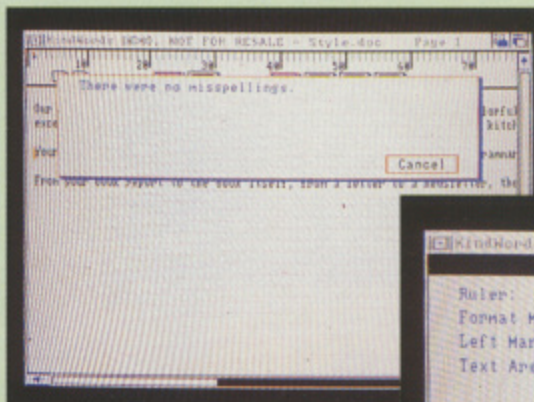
KindWords DEMO, NOT FOR RESALE - Style.doc Page 1

10 20 30 40 50 60 70

There were no misspellings.

Cancel

Guy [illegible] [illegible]erful
exce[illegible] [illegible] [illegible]itch

Your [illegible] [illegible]rammar

From your book report to the book itself, from a letter to a newsletter, the

KindWord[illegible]

Ruler:
Format M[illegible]
Left Mar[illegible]
Text Are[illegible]